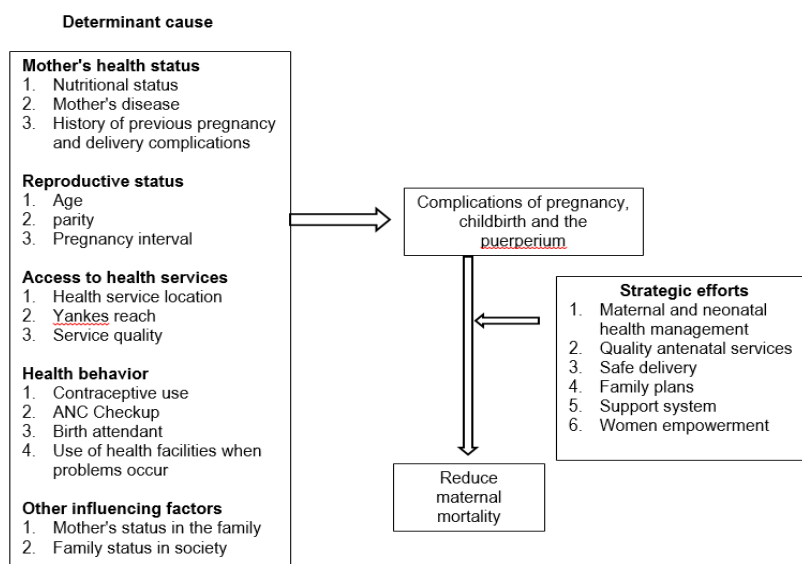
Determinant cause

Mother's health status
1. Nutritional status
2. Mother's disease
3. History of previous pregnancy and delivery complications

Reproductive status
1. Age
2. parity
3. Pregnancy interval

Access to health services
1. Health service location
2. Yankes reach
3. Service quality

Health behavior
1. Contraceptive use
2. ANC Checkup
3. Birth attendant
4. Use of health facilities when problems occur

Other influencing factors
1. Mother's status in the family
2. Family status in society

Complications of pregnancy, childbirth and the puerperium

Strategic efforts
1. Maternal and neonatal health management
2. Quality antenatal services
3. Safe delivery
4. Family plans
5. Support system
6. Women empowerment

Reduce maternal mortality